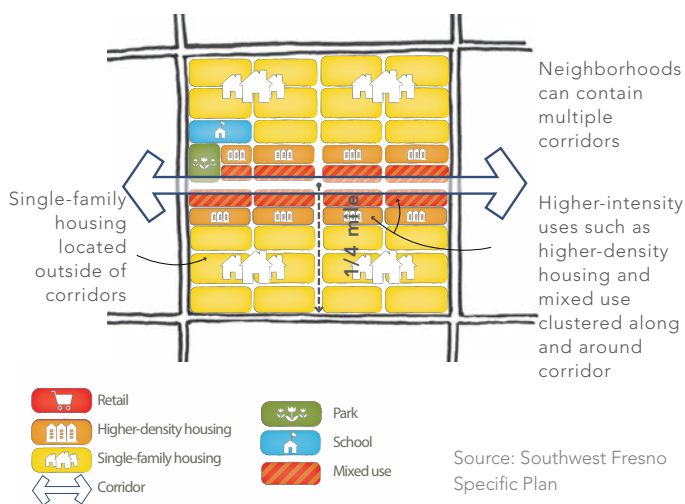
Neighborhoods can contain multiple corridors

Single-family housing located outside of corridors

1/4 mile

Higher-intensity uses such as higher-density housing and mixed use clustered along and around corridor

Retail
Higher-density housing
Single-family housing
Corridor

Park
School
Mixed use

Source: Southwest Fresno Specific Plan